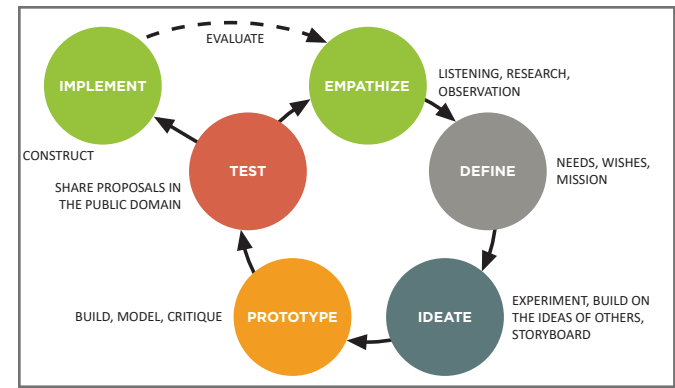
EVALUATE

IMPLEMENT

EMPATHIZE

LISTENING, RESEARCH, OBSERVATION

CONSTRUCT

TEST

SHARE PROPOSALS IN THE PUBLIC DOMAIN

DEFINE

NEEDS, WISHES, MISSION

BUILD, MODEL, CRITIQUE

PROTOTYPE

IDEATE

EXPERIMENT, BUILD ON THE IDEAS OF OTHERS, STORYBOARD